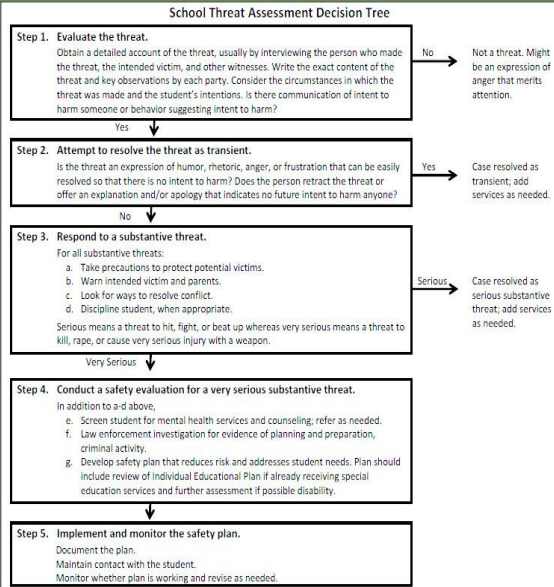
School Threat Assessment Decision Tree

Step 1. Evaluate the threat.
Obtain a detailed account of the threat, usually by interviewing the person who made the threat, the intended victim, and other witnesses. Write the exact content of the threat and key observations by each party. Consider the circumstances in which the threat was made and the student's intentions. Is there communication of intent to harm someone or behavior suggesting intent to harm?

No

Not a threat. Might be an expression of anger that merits attention.

Yes

Step 2. Attempt to resolve the threat as transient.
Is the threat an expression of humor, rhetoric, anger, or frustration that can be easily resolved so that there is no intent to harm? Does the person retract the threat or offer an explanation and/or apology that indicates no future intent to harm anyone?

Yes

Case resolved as transient; add services as needed.

No

Step 3. Respond to a substantive threat.
For all substantive threats:
a. Take precautions to protect potential victims.
b. Warn intended victim and parents.
c. Look for ways to resolve conflict.
d. Discipline student, when appropriate.
Serious means a threat to hit, fight, or beat up whereas very serious means a threat to kill, rape, or cause very serious injury with a weapon.

Serious

Case resolved as serious substantive threat; add services as needed.

Very Serious

Step 4. Conduct a safety evaluation for a very serious substantive threat.
In addition to a-d above,
e. Screen student for mental health services and counseling; refer as needed.
f. Law enforcement investigation for evidence of planning and preparation, criminal activity.
g. Develop safety plan that reduces risk and addresses student needs. Plan should include review of Individual Educational Plan if already receiving special education services and further assessment if possible disability.

Step 5. Implement and monitor the safety plan.
Document the plan.
Maintain contact with the student.
Monitor whether plan is working and revise as needed.